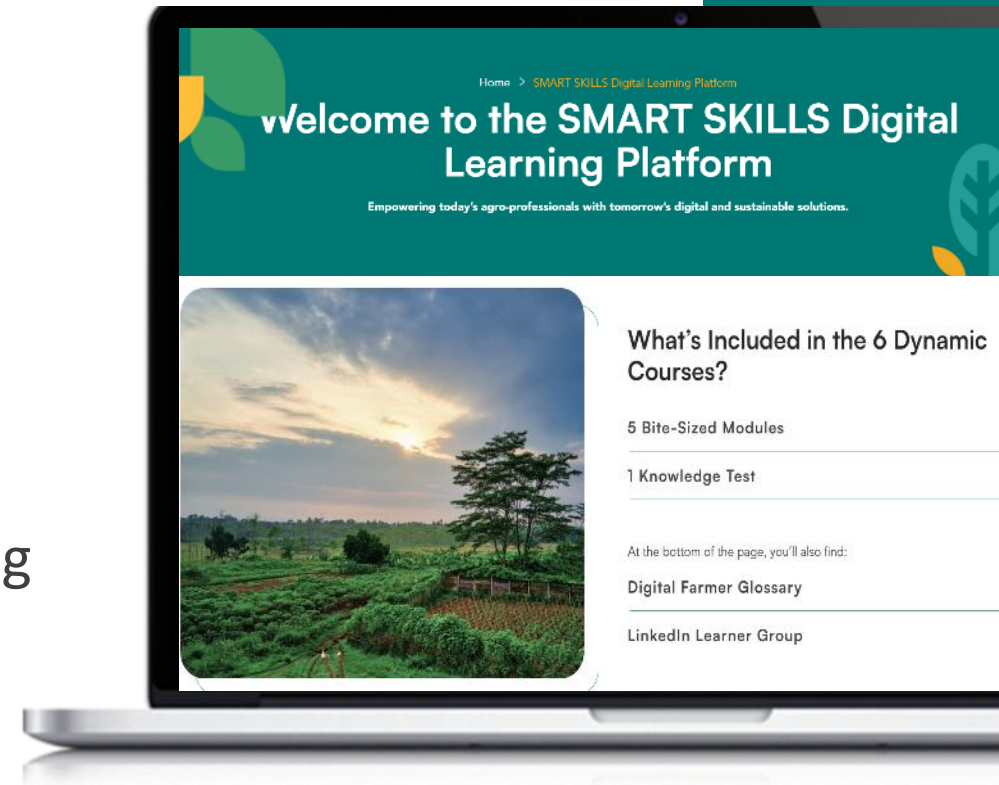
Home > SMART SKILLS Digital Learning Platform

Welcome to the SMART SKILLS Digital Learning Platform

Empowering today's agro-professionals with tomorrow's digital and sustainable solutions.

What's Included in the 6 Dynamic Courses?

5 Bite-Sized Modules

1 Knowledge Test

At the bottom of the page, you'll also find:

Digital Farmer Glossary

LinkedIn Learner Group

g